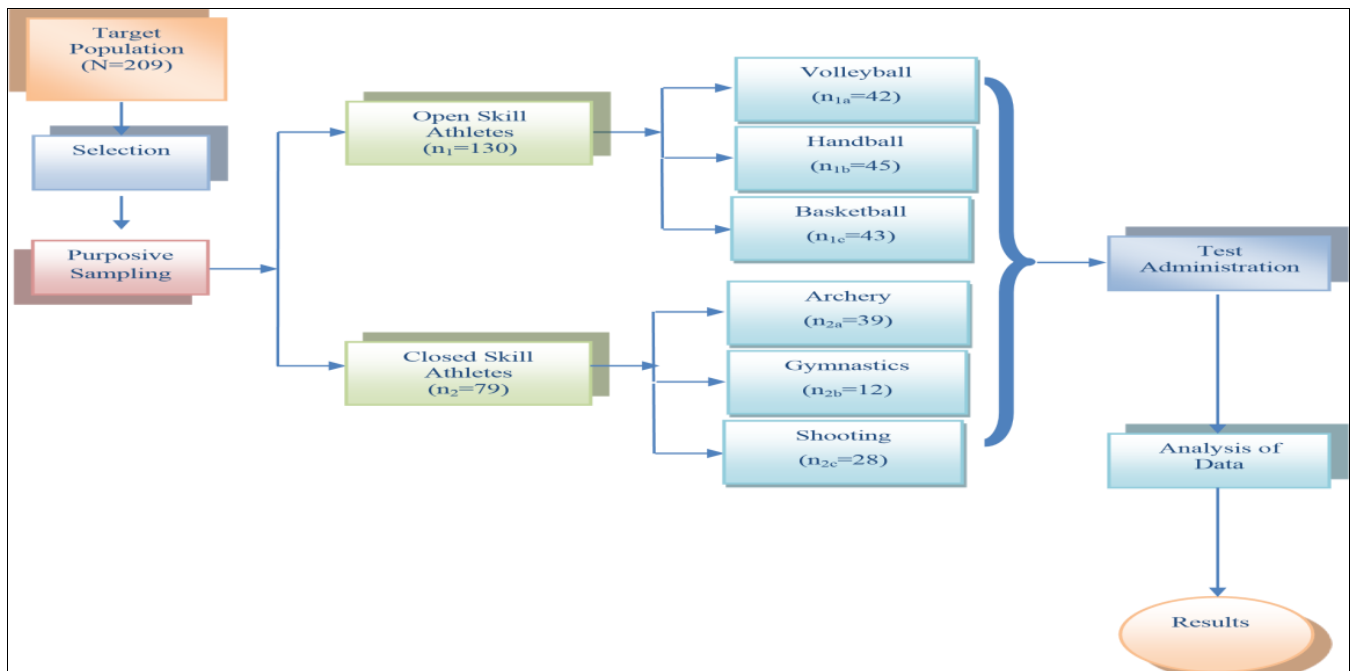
Target Population (N=209)

Selection

Purposive Sampling

Open Skill Athletes ($n_1$=130)

Closed Skill Athletes ($n_2$=79)

Volleyball ($n_{1a}$=42)

Handball ($n_{1b}$=45)

Basketball ($n_{1c}$=43)

Archery ($n_{2a}$=39)

Gymnastics ($n_{2b}$=12)

Shooting ($n_{2c}$=28)

Test Administration

Analysis of Data

Results